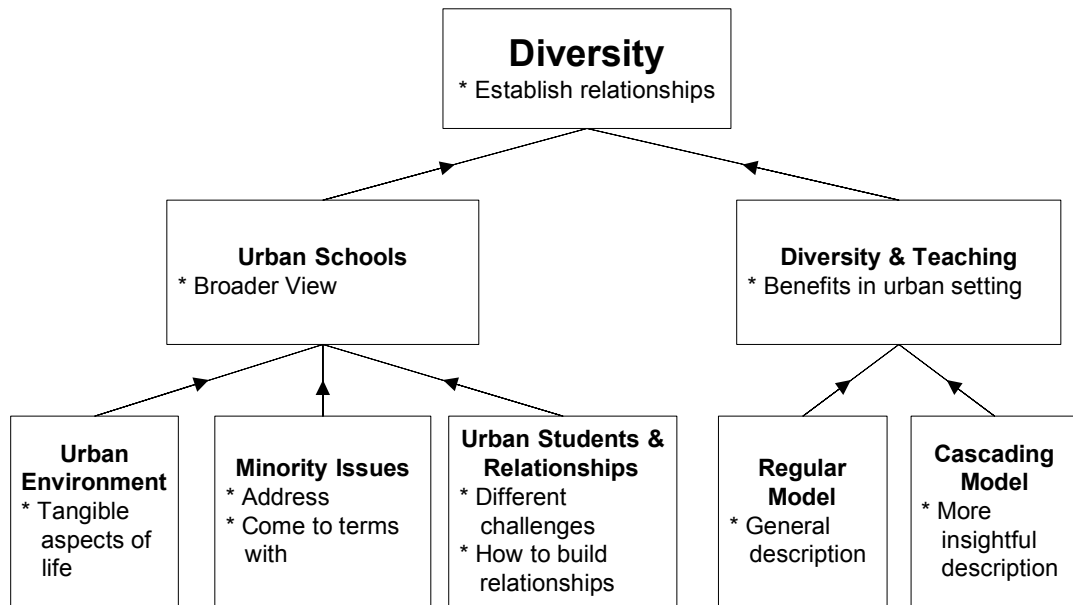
Diversity
* Establish relationships

Urban Schools
* Broader View

Diversity & Teaching
* Benefits in urban setting

Urban Environment
* Tangible aspects of life

Minority Issues
* Address
* Come to terms with

Urban Students & Relationships
* Different challenges
* How to build relationships

Regular Model
* General description

Cascading Model
* More insightful description